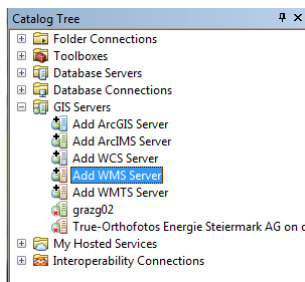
Catalog Tree

Folder Connections
Toolboxes
Database Servers
Database Connections
GIS Servers
Add ArcGIS Server
Add ArcIMS Server
Add WCS Server
Add WMS Server
Add WMTS Server
grazg02
True-Orthofotos Energie Steiermark AG on c
My Hosted Services
Interoperability Connections